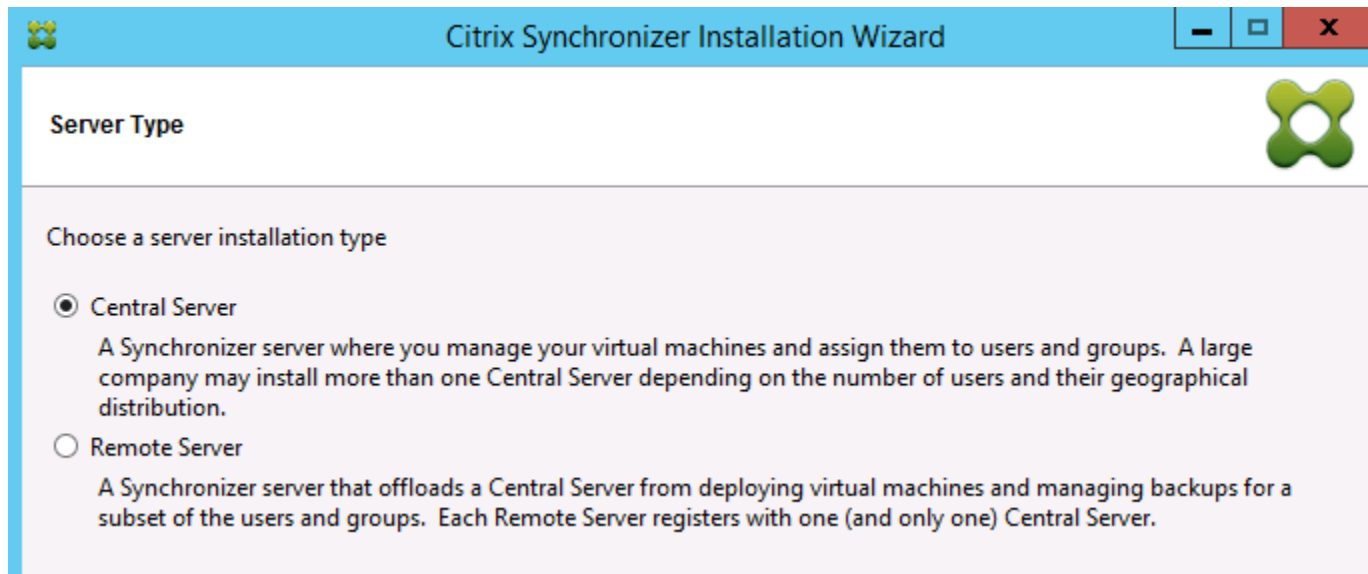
Citrix Synchronizer Installation Wizard

Server Type

Choose a server installation type

Central Server

A Synchronizer server where you manage your virtual machines and assign them to users and groups.  A large company may install more than one Central Server depending on the number of users and their geographical distribution.

Remote Server

A Synchronizer server that offloads a Central Server from deploying virtual machines and managing backups for a subset of the users and groups.  Each Remote Server registers with one (and only one) Central Server.